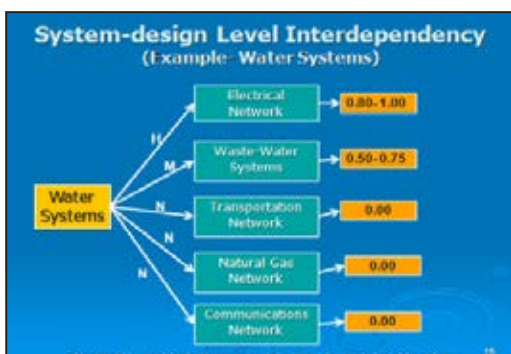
System-design Level Interdependency
(Example- Water Systems)

Water Systems

H

Electrical Network

0.80-1.00

M

Waste-Water Systems

0.50-0.75

N

Transportation Network

0.00

N

Natural Gas Network

0.00

N

Communications Network

0.00

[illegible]